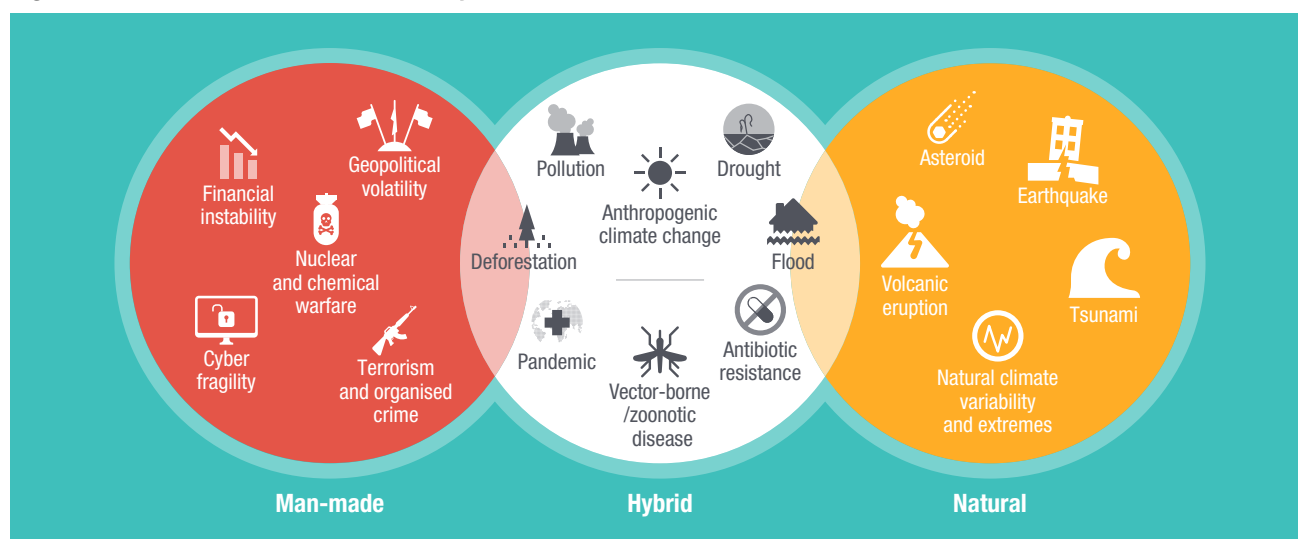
Financial instability

Geopolitical volatility

Nuclear and chemical warfare

Cyber fragility

Terrorism and organised crime

Pollution

Drought

Anthropogenic climate change

Deforestation

Flood

Pandemic

Antibiotic resistance

Vector-borne /zoonotic disease

Asteroid

Earthquake

Volcanic eruption

Tsunami

Natural climate variability and extremes

Man-made

Hybrid

Natural